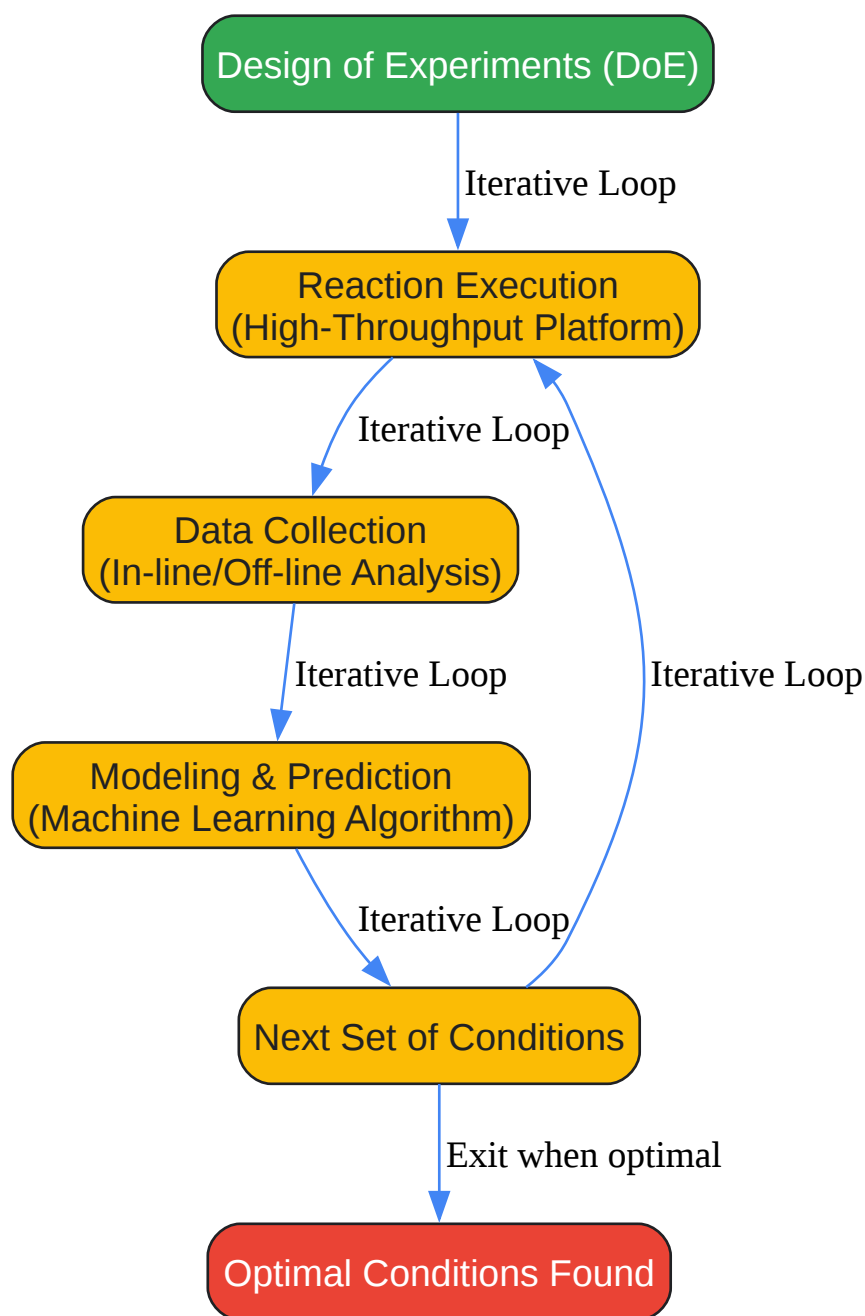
Design of Experiments (DoE)

Iterative Loop

Reaction Execution
(High-Throughput Platform)

Iterative Loop

Data Collection
(In-line/Off-line Analysis)

Iterative Loop

Iterative Loop

Modeling & Prediction
(Machine Learning Algorithm)

Iterative Loop

Next Set of Conditions

Exit when optimal

Optimal Conditions Found